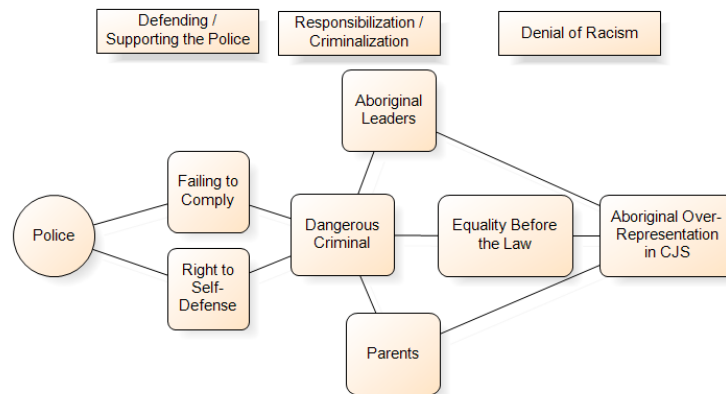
Defending / Supporting the Police

Responsibilization / Criminalization

Denial of Racism

Aboriginal Leaders

Police

Failing to Comply

Right to Self-Defense

Dangerous Criminal

Equality Before the Law

Aboriginal Over-Representation in CJS

Parents